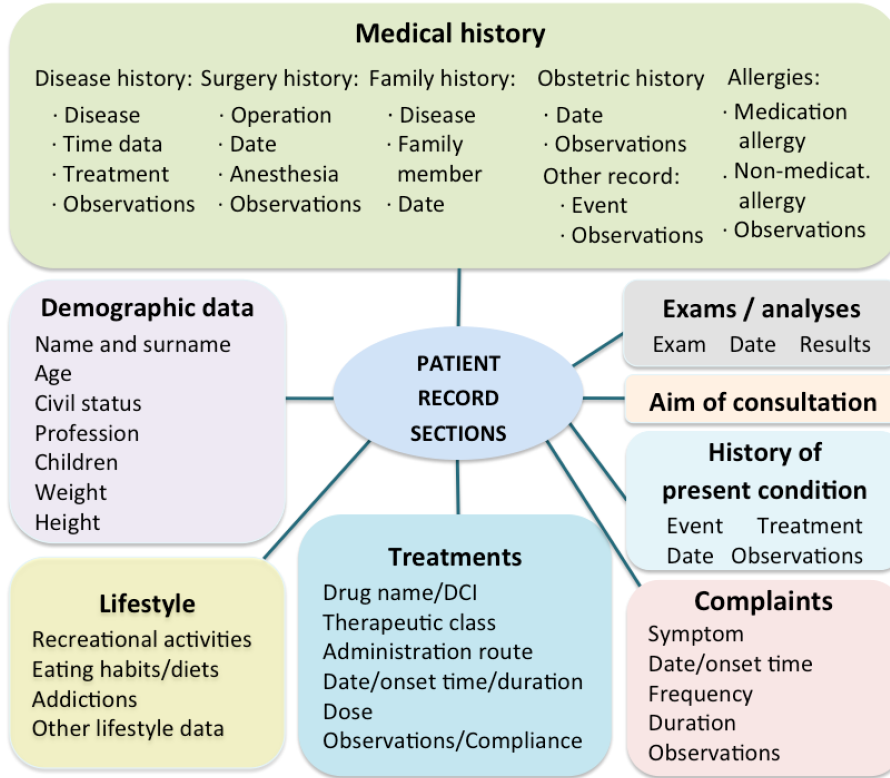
Medical history

Disease history:
· Disease
· Time data
· Treatment
· Observations

Surgery history:
· Operation
· Date
· Anesthesia
· Observations

Family history:
· Disease
· Family member
· Date

Obstetric history
· Date
· Observations
Other record:
· Event
· Observations

Allergies:
· Medication allergy
. Non-medicat. allergy
· Observations

Demographic data
Name and surname
Age
Civil status
Profession
Children
Weight
Height

PATIENT RECORD SECTIONS

Exams / analyses
Exam Date Results

Aim of consultation

History of present condition
Event Treatment
Date Observations

Lifestyle
Recreational activities
Eating habits/diets
Addictions
Other lifestyle data

Treatments
Drug name/DCI
Therapeutic class
Administration route
Date/onset time/duration
Dose
Observations/Compliance

Complaints
Symptom
Date/onset time
Frequency
Duration
Observations